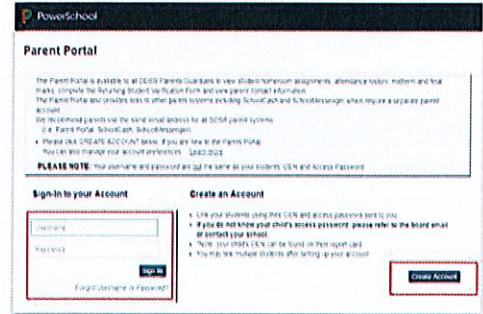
PowerSchool

Parent Portal

The Parent Portal is available to all DDSB Parents/Guardians to view student homework assignments, attendance history, midterm and final marks, complete the Returning Student Verification Form and view parent contact information.
The Parent Portal also provides links to other parent systems including SchoolCash and SchoolMessenger, which require a separate parent account.
We recommend parents use the same email address for all DDSB parent systems.
(i.e. Parent Portal, SchoolCash, SchoolMessenger)

- Please click CREATE ACCOUNT below if you are new to the Parent Portal. You can also manage your account preferences. Learn more

PLEASE NOTE: Your username and password are not the same as your student's OEN and Access Password.

Sign-In to your Account

Username

Password

Sign In

Forgot Username or Password?

Create an Account

- Link your students using their OEN and access password sent to you
- If you do not know your child's access password, please refer to the board email or contact your school.
- Note: your child's OEN can be found on their report card
- You may link multiple students after setting up your account

Create Account